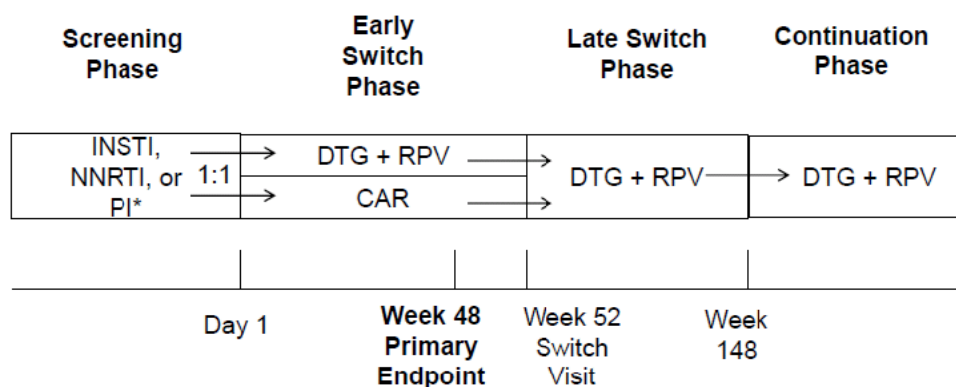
Screening Phase

Early Switch Phase

Late Switch Phase

Continuation Phase

INSTI, NNRTI, or PI*

1:1

DTG + RPV

CAR

DTG + RPV

DTG + RPV

Day 1

Week 48 Primary Endpoint

Week 52 Switch Visit

Week 148